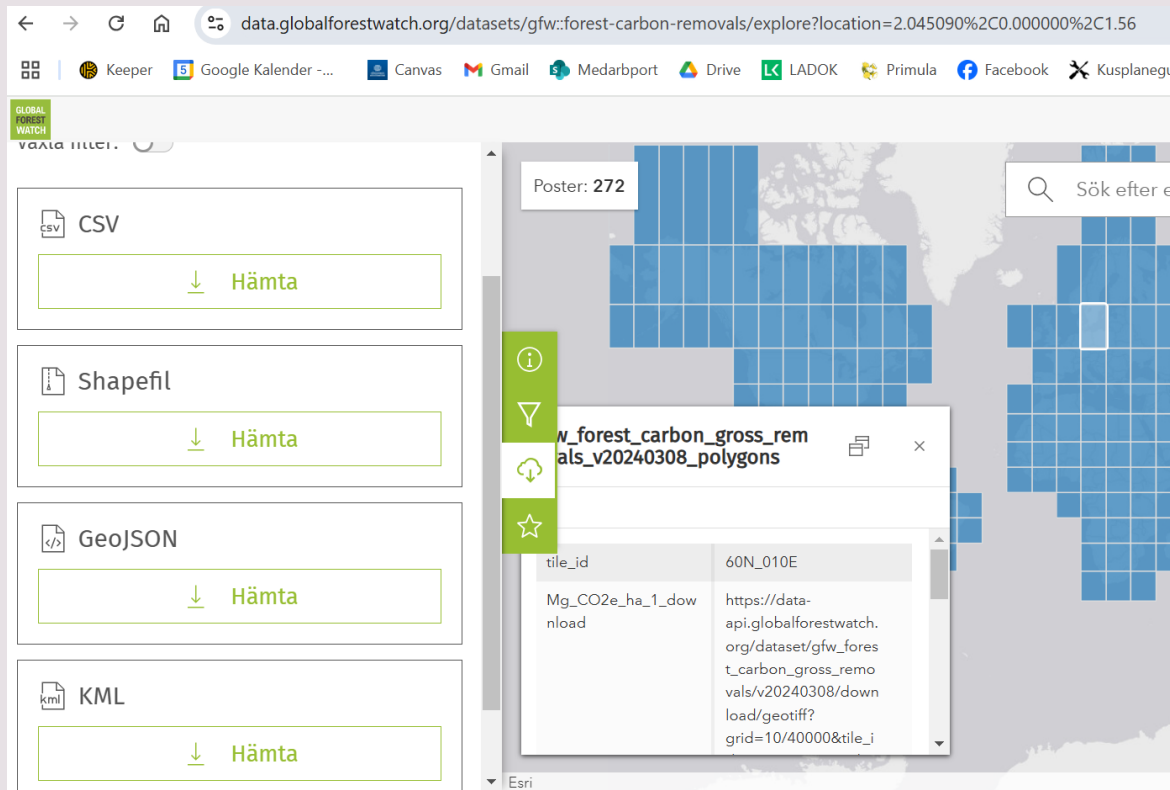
data.globalforestwatch.org/datasets/gfw::forest-carbon-removals/explore?location=2.045090%2C0.000000%2C1.56

Keeper  Google Kalender -...  Canvas  Gmail  Medarbport  Drive  LADOK  Primula  Facebook  Kusplanegu

GLOBAL FOREST WATCH

Växla filter:

CSV

Hämta

Shapefil

Hämta

GeoJSON

Hämta

KML

Hämta

Poster: 272

Sök efter e

w_forest_carbon_gross_removals_v20240308_polygons

| tile_id | 60N_010E |
|---|---|
| Mg_CO2e_ha_1_download | https://data-api.globalforestwatch.org/dataset/gfw_forest_carbon_gross_removals/v20240308/download/geotiff?grid=10/40000&tile_i |

Esri